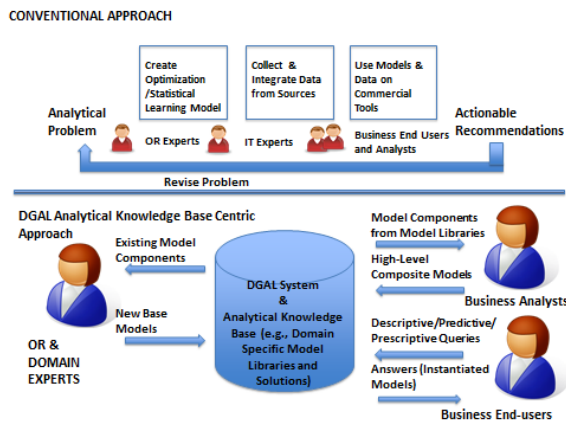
CONVENTIONAL APPROACH

Create Optimization /Statistical Learning Model

Collect & Integrate Data from Sources

Use Models & Data on Commercial Tools

Analytical Problem

OR Experts

IT Experts

Business End Users and Analysts

Actionable Recommendations

Revise Problem

DGAL Analytical Knowledge Base Centric Approach

Existing Model Components

New Base Models

OR & DOMAIN EXPERTS

DGAL System & Analytical Knowledge Base (e.g., Domain Specific Model Libraries and Solutions)

Model Components from Model Libraries

High-Level Composite Models

Business Analysts

Descriptive/Predictive/ Prescriptive Queries

Answers (Instantiated Models)

Business End-users